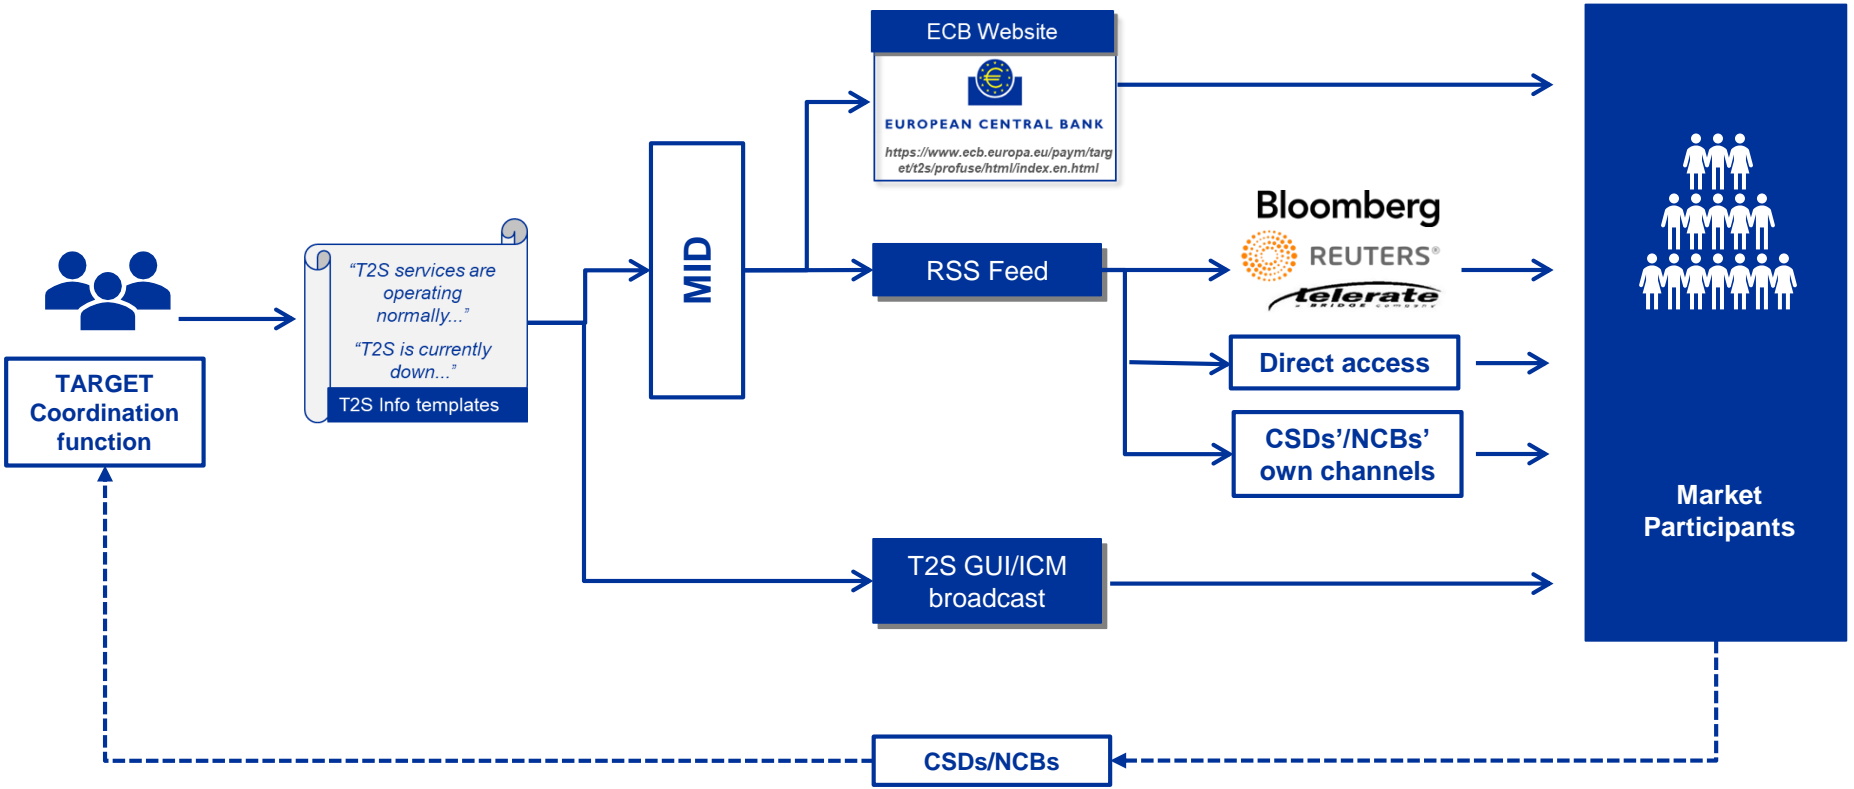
ECB Website

EUROPEAN CENTRAL BANK

https://www.ecb.europa.eu/paym/target/t2s/profuse/html/index.en.html

TARGET Coordination function

“T2S services are operating normally...”

“T2S is currently down...”

T2S Info templates

MID

RSS Feed

Bloomberg

REUTERS®

telerate
a BRIDGE company

Direct access

CSDs’/NCBs’ own channels

T2S GUI/ICM broadcast

Market Participants

CSDs/NCBs